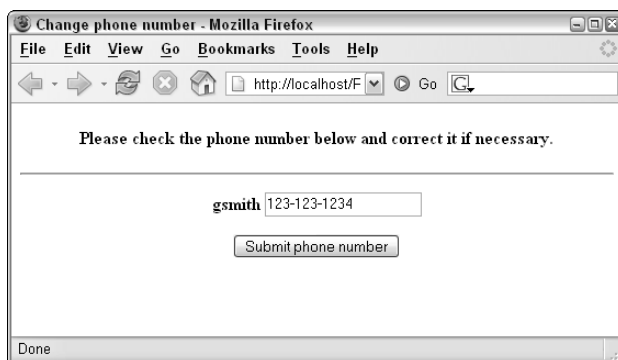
Change phone number - Mozilla Firefox

File Edit View Go Bookmarks Tools Help

http://localhost/F

Go

G

Please check the phone number below and correct it if necessary.

gsmith 123-123-1234

Submit phone number

Done